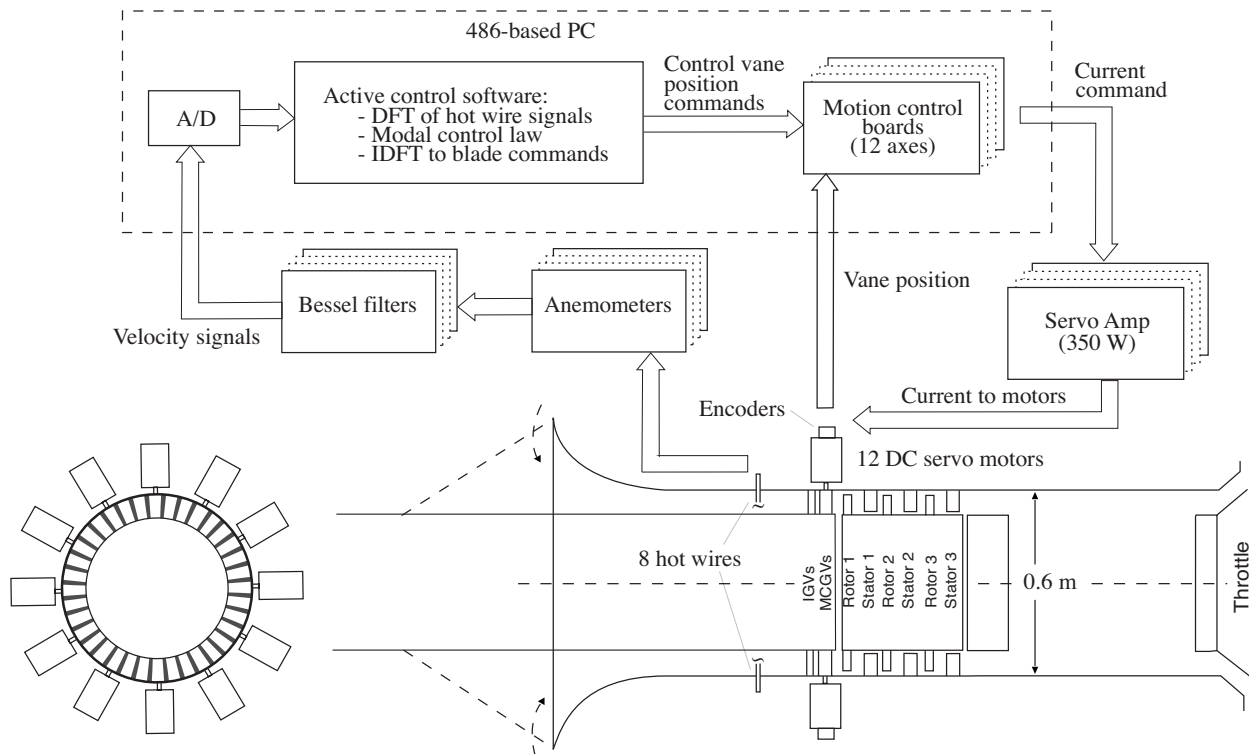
486-based PC

A/D

Active control software:
- DFT of hot wire signals
- Modal control law
- IDFT to blade commands

Control vane position commands

Motion control boards (12 axes)

Current command

Vane position

Servo Amp (350 W)

Bessel filters

Anemometers

Velocity signals

Encoders

Current to motors

12 DC servo motors

8 hot wires

IGVs

MCGVs

Rotor 1

Stator 1

Rotor 2

Stator 2

Rotor 3

Stator 3

0.6 m

Throttle